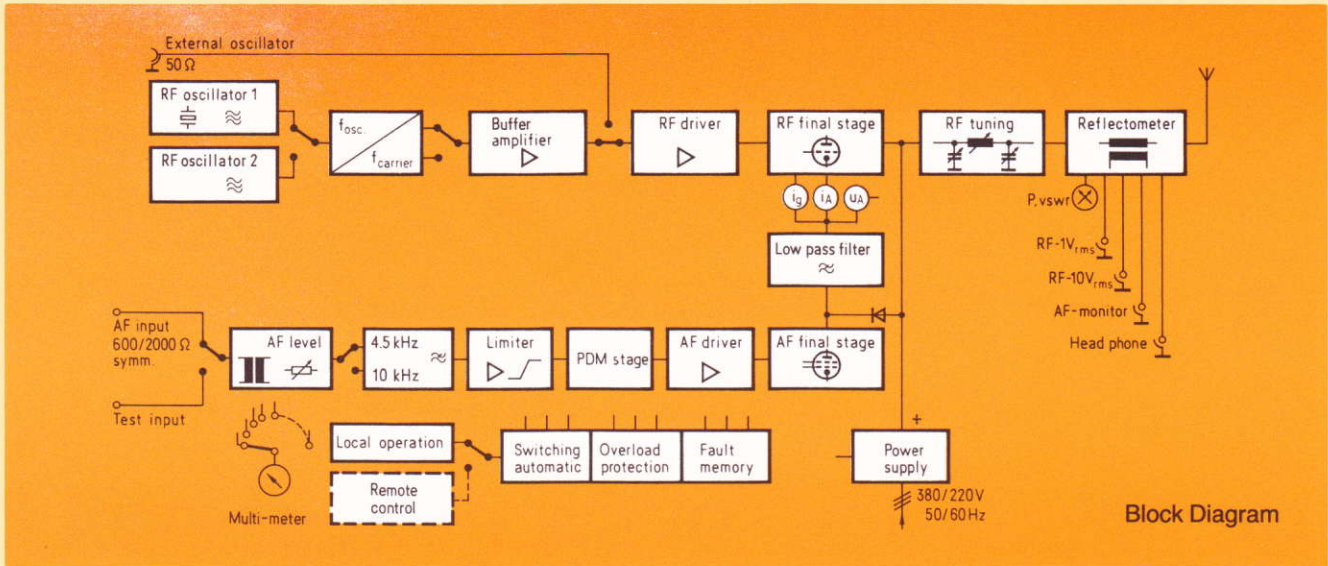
External oscillator
50 Ω

RF oscillator 1
RF oscillator 2
$f_{osc.}$
$f_{carrier}$
Buffer amplifier
RF driver
RF final stage
RF tuning
Reflectometer

$I_g$ $I_A$ $U_A$
Low pass filter

P, vswr
RF-1$V_{rms}$
RF-10$V_{rms}$
AF-monitor
Head phone

AF input
600/2000 Ω
symm.
Test input

AF level
4.5 kHz
10 kHz
Limiter
PDM stage
AF driver
AF final stage

Local operation
Remote control
Multi-meter
Switching automatic
Overload protection
Fault memory
Power supply
+
380/220V
50/60Hz

Block Diagram